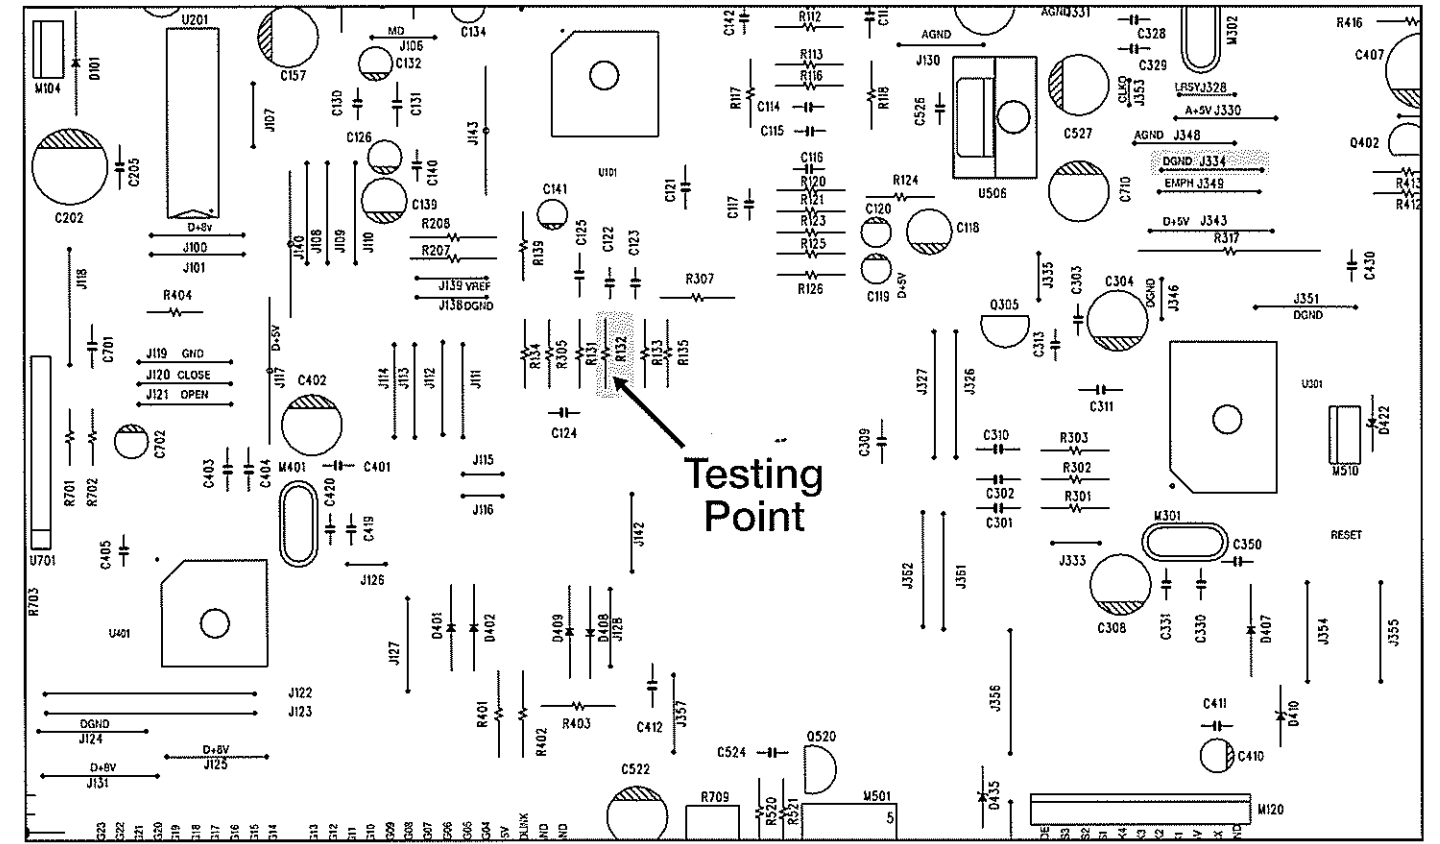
U201
M104
D101
C157
MD
J106
C132
C134
C142
R112
C11
AGND
AGND331
C328
C329
M302
R416
C407
J107
C130
C131
J143
R113
R116
R117
C114
C115
R118
J130
C526
C527
CLKO
J353
LRSYJ328
A+5V J330
AGND J348
Q402
C202
C205
C126
C140
C139
C141
U101
C121
C116
R120
R121
R123
R125
R124
C120
C118
U506
C710
DGND J334
EMPH J349
R413
R412
D+8V
J100
J101
J140
J108
J109
J110
R208
R207
J139 VREF
J138 DGND
R139
C125
C122
C123
C117
R126
C119
D+5V
D+5V J343
R317
J118
R404
R307
J335
C303
C304
DGND
J346
J351
DGND
C430
C701
J119 GND
J120 CLOSE
J121 OPEN
D+5V
J117
C402
J114
J113
J112
J111
R134
R305
R131
R132
R133
R135
Q305
C313
J327
J326
U301
C311
R701
R702
C702
C403
C404
M401
C401
C124
Testing Point
C309
C310
R303
R302
C302
C301
R301
D422
M510
J115
J116
C420
C419
J142
J352
J361
M301
C350
RESET
C405
U701
R703
J126
J333
U401
J127
D401
D402
D409
D408
J128
C308
C331
C330
D407
J354
J355
J122
J123
R401
R402
R403
C412
J357
J356
C411
D410
DGND
J124
D+8V
J125
D+8V
J131
C524
Q520
C410
C522
R709
R520
R521
M501
5
D435
M120